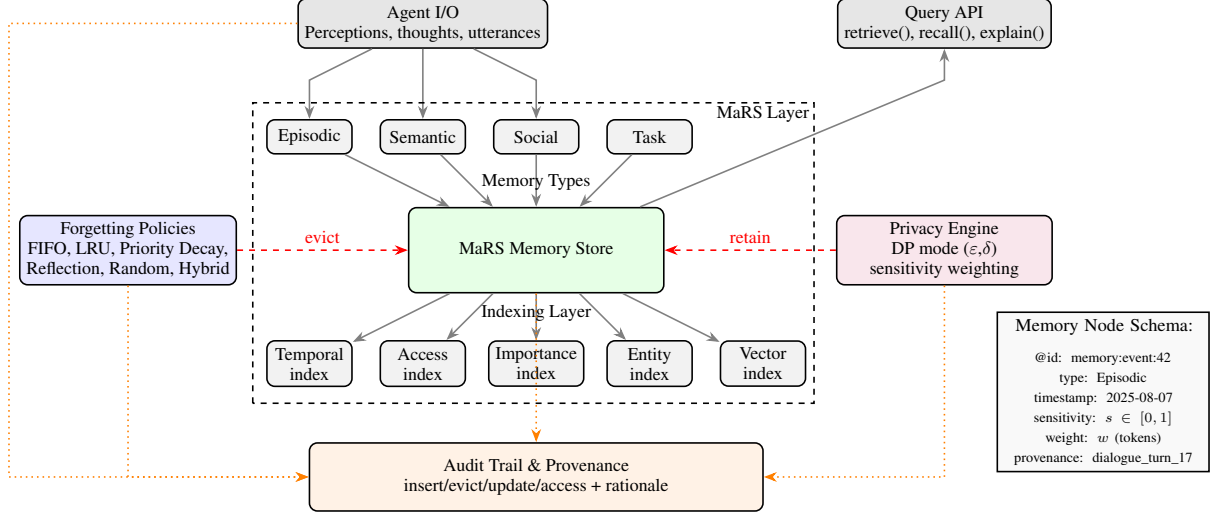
Agent I/O
Perceptions, thoughts, utterances

Query API
retrieve(), recall(), explain()

MaRS Layer

Episodic

Semantic

Social

Task

Memory Types

Forgetting Policies
FIFO, LRU, Priority Decay,
Reflection, Random, Hybrid

evict

MaRS Memory Store

retain

Privacy Engine
DP mode $(\varepsilon,\delta)$
sensitivity weighting

Indexing Layer

Temporal index

Access index

Importance index

Entity index

Vector index

Memory Node Schema:
@id: memory:event:42
type: Episodic
timestamp: 2025-08-07
sensitivity: $s \in [0, 1]$
weight: $w$ (tokens)
provenance: dialogue_turn_17

Audit Trail & Provenance
insert/evict/update/access + rationale